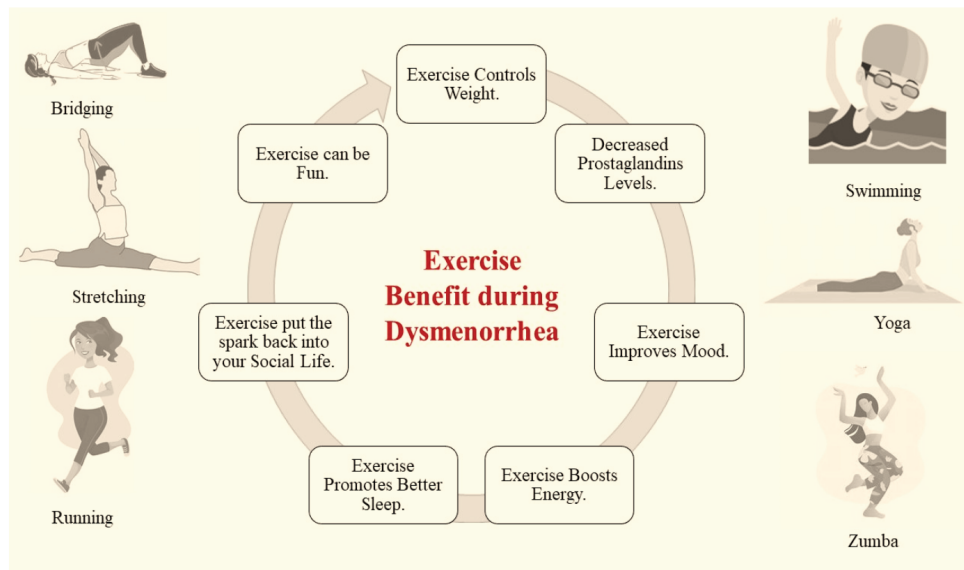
Bridging

Stretching

Running

Exercise Benefit during Dysmenorrhea

Exercise Controls Weight.

Decreased Prostaglandins Levels.

Exercise Improves Mood.

Exercise Boosts Energy.

Exercise Promotes Better Sleep.

Exercise put the spark back into your Social Life.

Exercise can be Fun.

Swimming

Yoga

Zumba